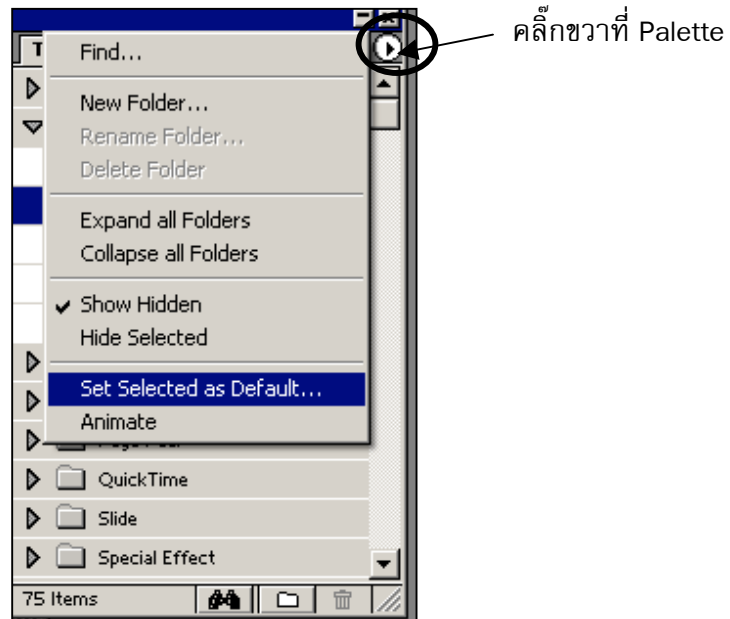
คลิ๊กขวาที่ Palette

T

Find...

New Folder...

Rename Folder...

Delete Folder

Expand all Folders

Collapse all Folders

✔ Show Hidden

Hide Selected

Set Selected as Default...

Animate

QuickTime

Slide

Special Effect

75 Items